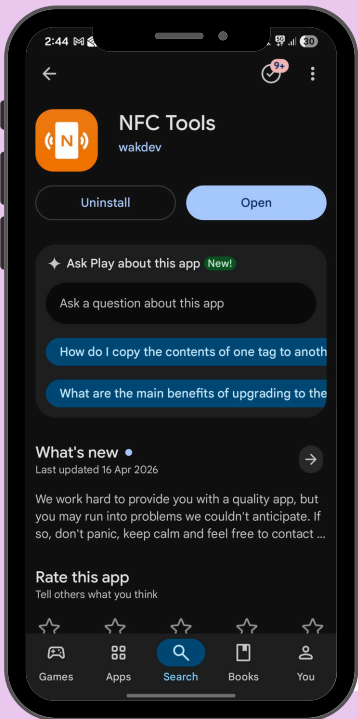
2:44

30

9+

N

NFC Tools

wakdev

Uninstall

Open

Ask Play about this app New!

Ask a question about this app

How do I copy the contents of one tag to anoth

What are the main benefits of upgrading to the

What's new

Last updated 16 Apr 2026

We work hard to provide you with a quality app, but you may run into problems we couldn't anticipate. If so, don't panic, keep calm and feel free to contact ...

Rate this app

Tell others what you think

Games

Apps

Search

Books

You